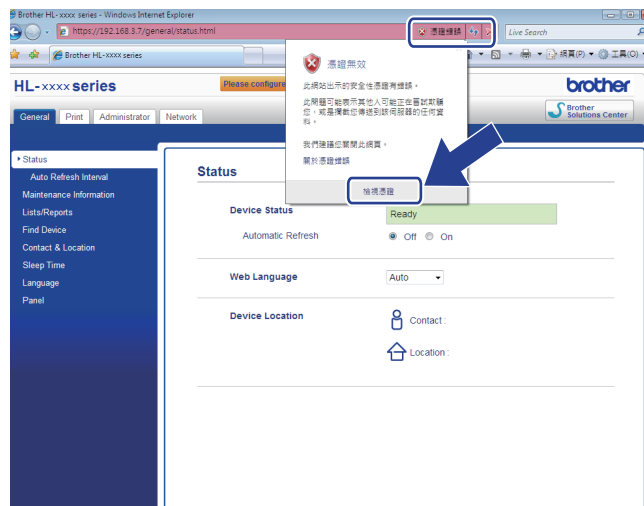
Brother HL-xxxx series - Windows Internet Explorer

https://192.168.3.7/general/status.html

憑證錯誤

Live Search

Brother HL-xxxx series

網頁(P) 工具(O)

HL-xxxx series

Please configure

brother

Brother Solutions Center

General Print Administrator Network

憑證無效

此網站出示的安全性憑證有錯誤。

此問題可能表示某人可能正在嘗試欺騙您，或是攔截您傳送到該伺服器的任何資料。

我們建議您關閉此網頁。

關於憑證錯誤

檢視憑證

Status

Auto Refresh Interval

Maintenance Information

Lists/Reports

Find Device

Contact & Location

Sleep Time

Language

Panel

Status

Device Status Ready

Automatic Refresh Off On

Web Language Auto

Device Location

Contact :

Location :